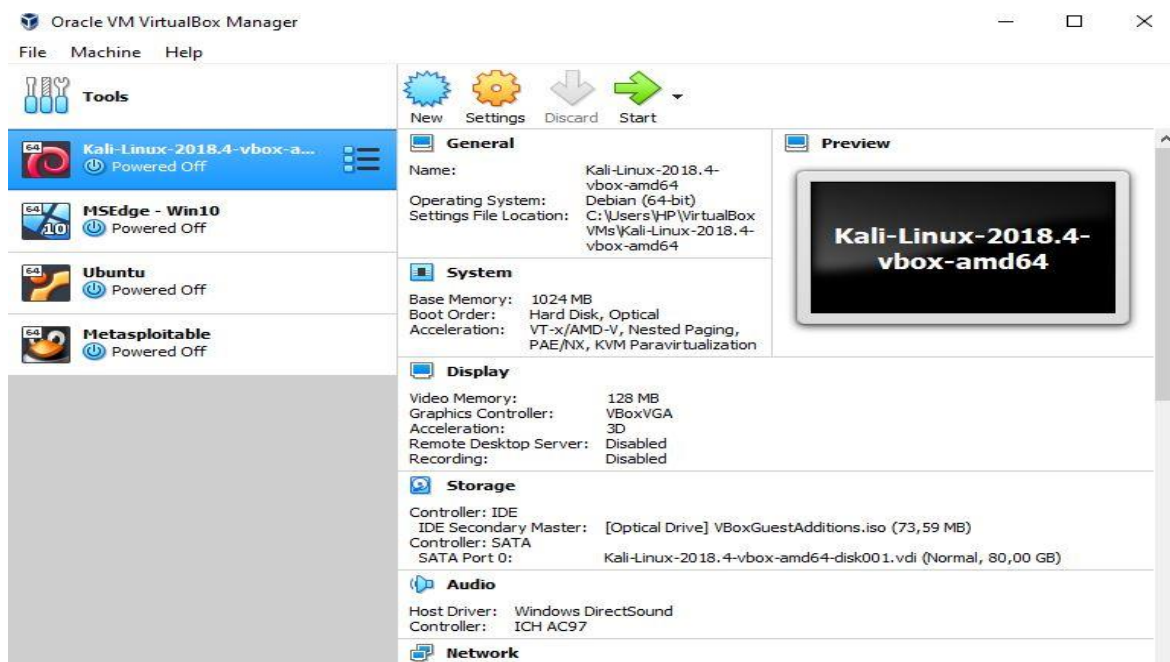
Oracle VM VirtualBox Manager

File Machine Help

Tools

64 Kali-Linux-2018.4-vbox-a...
Powered Off

64 MSEdge - Win10
10 Powered Off

64 Ubuntu
Powered Off

64 Metasploitable
Powered Off

New Settings Discard Start

General

Name: Kali-Linux-2018.4-vbox-amd64
Operating System: Debian (64-bit)
Settings File Location: C:\Users\HP\VirtualBox VMs\Kali-Linux-2018.4-vbox-amd64

System

Base Memory: 1024 MB
Boot Order: Hard Disk, Optical
Acceleration: VT-x/AMD-V, Nested Paging, PAE/NX, KVM Paravirtualization

Preview

Kali-Linux-2018.4-vbox-amd64

Display

Video Memory: 128 MB
Graphics Controller: VBoxVGA
Acceleration: 3D
Remote Desktop Server: Disabled
Recording: Disabled

Storage

Controller: IDE
IDE Secondary Master: [Optical Drive] VBoxGuestAdditions.iso (73,59 MB)
Controller: SATA
SATA Port 0: Kali-Linux-2018.4-vbox-amd64-disk001.vdi (Normal, 80,00 GB)

Audio

Host Driver: Windows DirectSound
Controller: ICH AC97

Network